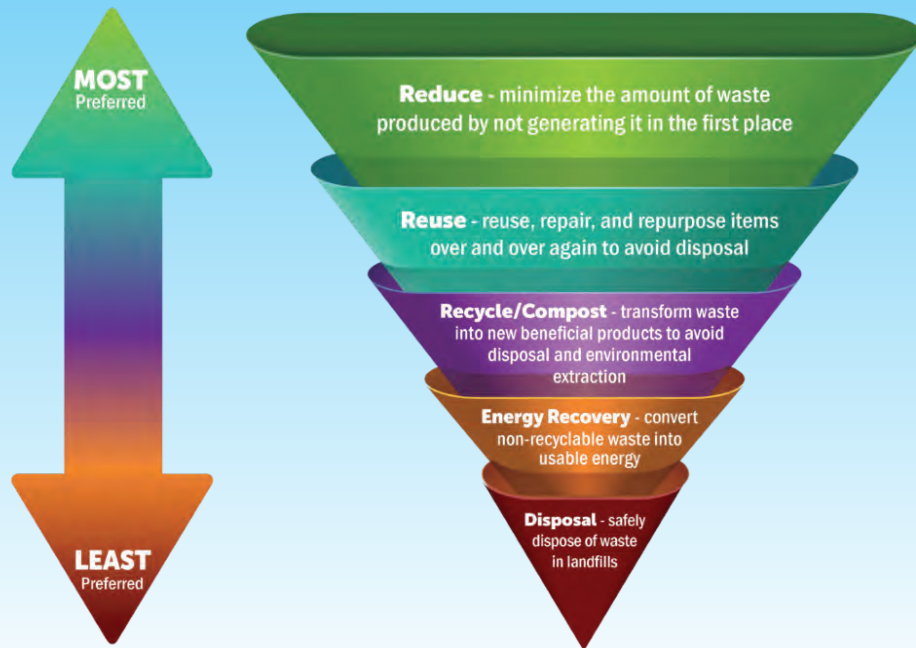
MOST
Preferred

LEAST
Preferred

Reduce - minimize the amount of waste produced by not generating it in the first place

Reuse - reuse, repair, and repurpose items over and over again to avoid disposal

Recycle/Compost - transform waste into new beneficial products to avoid disposal and environmental extraction

Energy Recovery - convert non-recyclable waste into usable energy

Disposal - safely dispose of waste in landfills